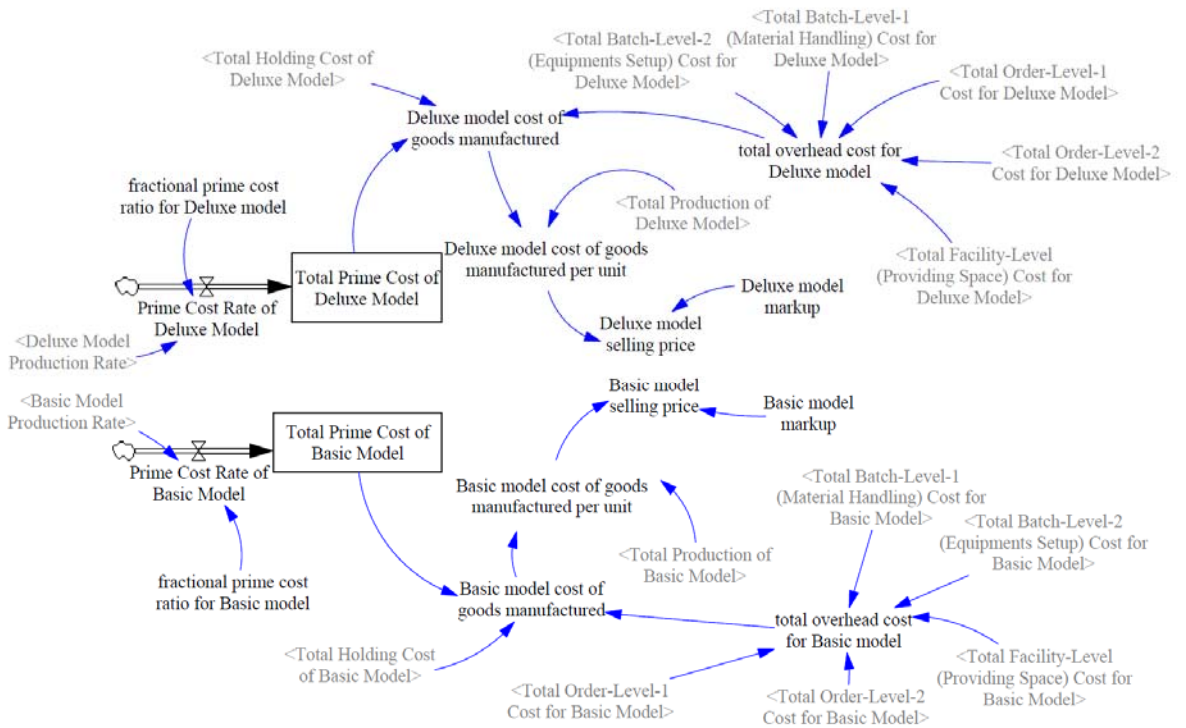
<Total Batch-Level-1 (Material Handling) Cost for Deluxe Model>

<Total Batch-Level-2 (Equipments Setup) Cost for Deluxe Model>

<Total Holding Cost of Deluxe Model>

<Total Order-Level-1 Cost for Deluxe Model>

Deluxe model cost of goods manufactured

total overhead cost for Deluxe model

<Total Order-Level-2 Cost for Deluxe Model>

fractional prime cost ratio for Deluxe model

<Total Production of Deluxe Model>

Deluxe model cost of goods manufactured per unit

Total Prime Cost of Deluxe Model

<Total Facility-Level (Providing Space) Cost for Deluxe Model>

Deluxe model markup

Prime Cost Rate of Deluxe Model

Deluxe model selling price

<Deluxe Model Production Rate>

Basic model selling price

<Basic Model Production Rate>

Basic model markup

Total Prime Cost of Basic Model

Prime Cost Rate of Basic Model

Basic model cost of goods manufactured per unit

<Total Batch-Level-1 (Material Handling) Cost for Basic Model>

<Total Batch-Level-2 (Equipments Setup) Cost for Basic Model>

<Total Production of Basic Model>

fractional prime cost ratio for Basic model

Basic model cost of goods manufactured

total overhead cost for Basic model

<Total Holding Cost of Basic Model>

<Total Facility-Level (Providing Space) Cost for Basic Model>

<Total Order-Level-1 Cost for Basic Model>

<Total Order-Level-2 Cost for Basic Model>